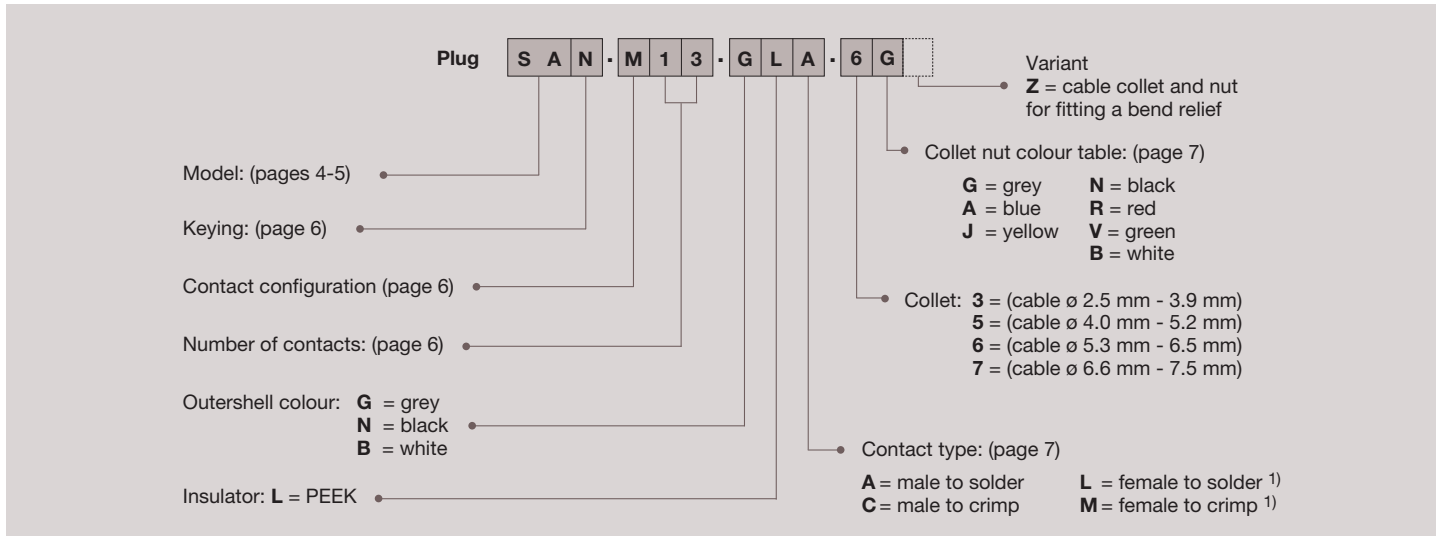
Plug

| S | A | N | · | M | 1 | 3 | · | G | L | A | · | 6 | G | |
|---|---|---|---|---|---|---|---|---|---|---|---|---|---|---|

Variant
**Z** = cable collet and nut for fitting a bend relief

Collet nut colour table: (page 7)

**G** = grey
**A** = blue
**J** = yellow
**N** = black
**R** = red
**V** = green
**B** = white

Collet: **3** = (cable ø 2.5 mm - 3.9 mm)
**5** = (cable ø 4.0 mm - 5.2 mm)
**6** = (cable ø 5.3 mm - 6.5 mm)
**7** = (cable ø 6.6 mm - 7.5 mm)

Contact type: (page 7)

**A** = male to solder
**C** = male to crimp
**L** = female to solder $^{1)}$
**M** = female to crimp $^{1)}$

Model: (pages 4-5)

Keying: (page 6)

Contact configuration (page 6)

Number of contacts: (page 6)

Outershell colour: **G** = grey
**N** = black
**B** = white

Insulator: **L** = PEEK